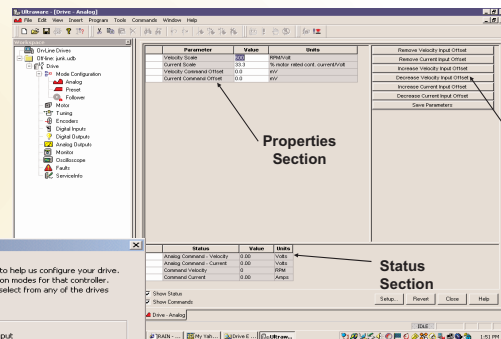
Ultraware - [Drive - Analog]

File Edit View Insert Program Tools Commands Window Help

On-Line Drives
Offline: junk.udb
Drive
Mode Configuration
Analog
Preset
Follower
Motor
Tuning
Encoders
Digital Inputs
Digital Outputs
Analog Outputs
Monitor
Oscilloscope
Faults
ServiceInfo

| Parameter | Value | Units |
|---|---|---|
| Velocity Scale | 500 | RPM/Volt |
| Current Scale | 33.3 | % motor rated cont. current/Volt |
| Velocity Command Offset | 0.0 | mV |
| Current Command Offset | 0.0 | mV |

Remove Velocity Input Offset
Remove Current Input Offset
Increase Velocity Input Offset
Decrease Velocity Input Offset
Increase Current Input Offset
Decrease Current Input Offset
Save Parameters

Properties Section

| Status | Value | Units |
|---|---|---|
| Analog Command - Velocity | 0.00 | Volts |
| Analog Command - Current | 0.00 | Volts |
| Command Velocity | 0 | RPM |
| Command Current | 0.00 | Amps |

Show Status
Show Commands

Status Section

Setup... Revert Close Help

Drive - Analog

to help us configure your drive.
on modes for that controller.
select from any of the drives

put

IDLE

TRAIN - ... My Yah... Drive E... Ultraw...

1:51 PM